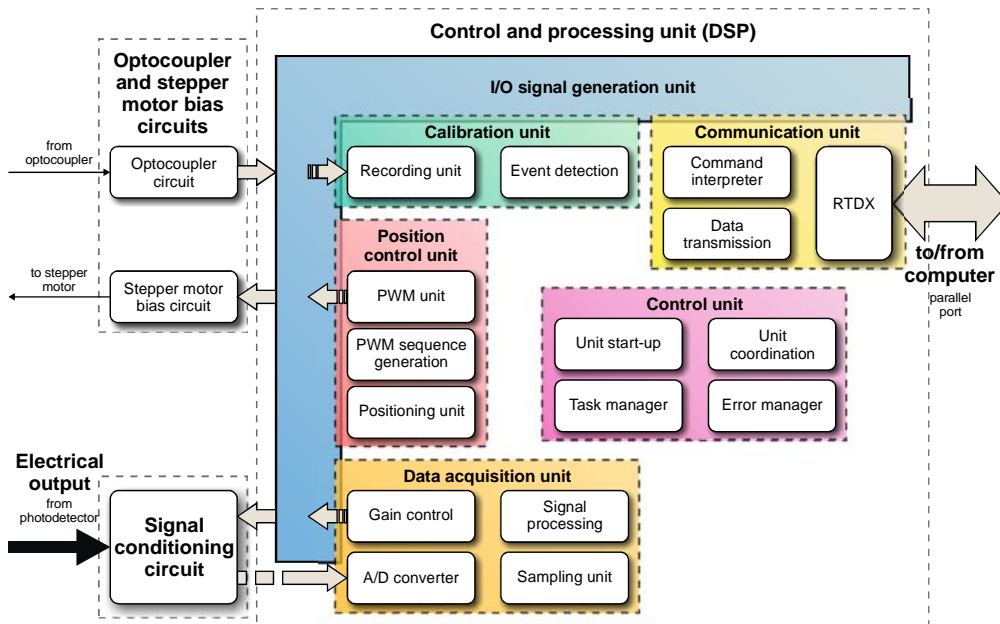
Control and processing unit (DSP)

Optocoupler and stepper motor bias circuits

from optocoupler

Optocoupler circuit

to stepper motor

Stepper motor bias circuit

I/O signal generation unit

Calibration unit

Recording unit

Event detection

Communication unit

Command interpreter

Data transmission

RTDX

to/from computer

parallel port

Position control unit

PWM unit

PWM sequence generation

Positioning unit

Control unit

Unit start-up

Unit coordination

Task manager

Error manager

Electrical output

from photodetector

Signal conditioning circuit

Data acquisition unit

Gain control

Signal processing

A/D converter

Sampling unit